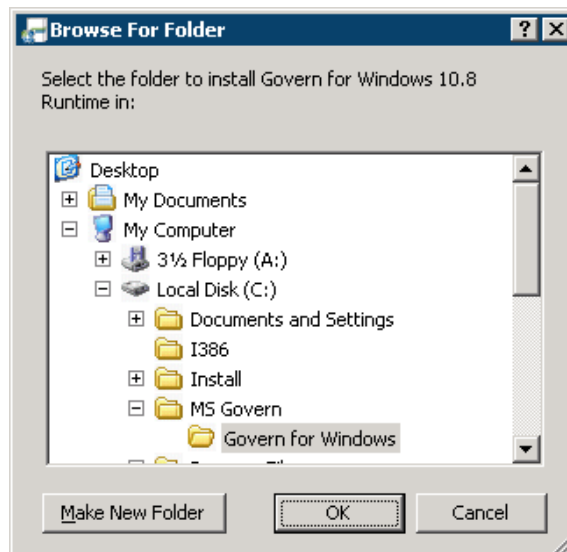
Browse For Folder

?

X

Select the folder to install Govern for Windows 10.8 Runtime in:

Desktop
My Documents
My Computer
3½ Floppy (A:)
Local Disk (C:)
Documents and Settings
I386
Install
MS Govern
Govern for Windows
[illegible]

Make New Folder

OK

Cancel